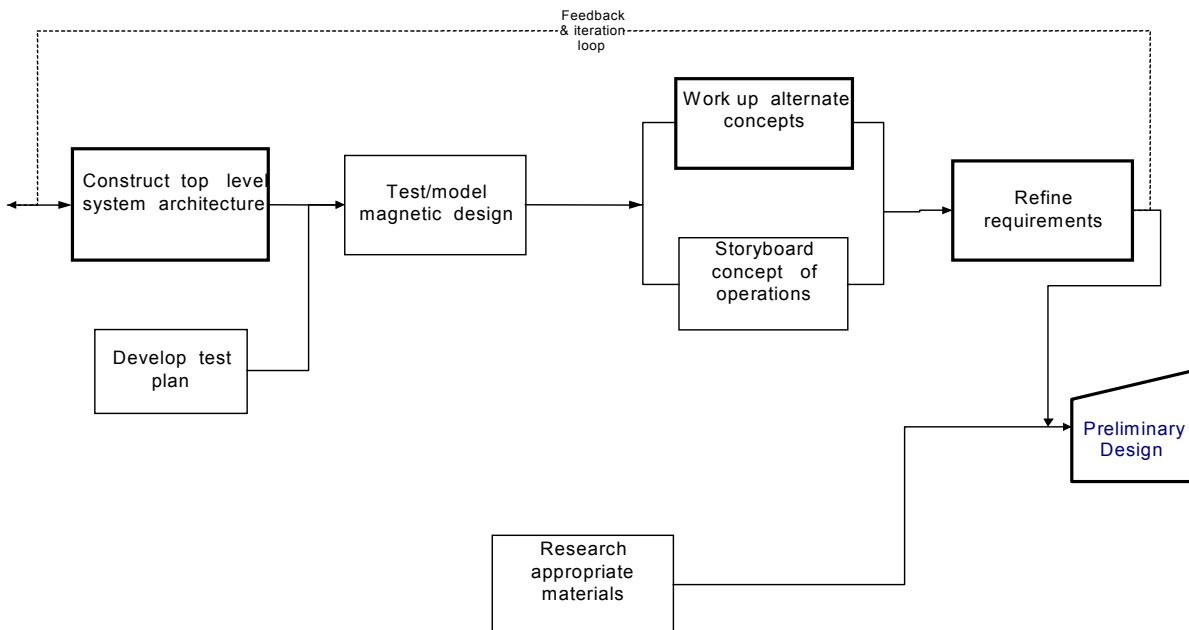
Feedback & iteration loop

Construct top level system architecture

Develop test plan

Test/model magnetic design

Work up alternate concepts

Storyboard concept of operations

Refine requirements

Preliminary Design

Research appropriate materials